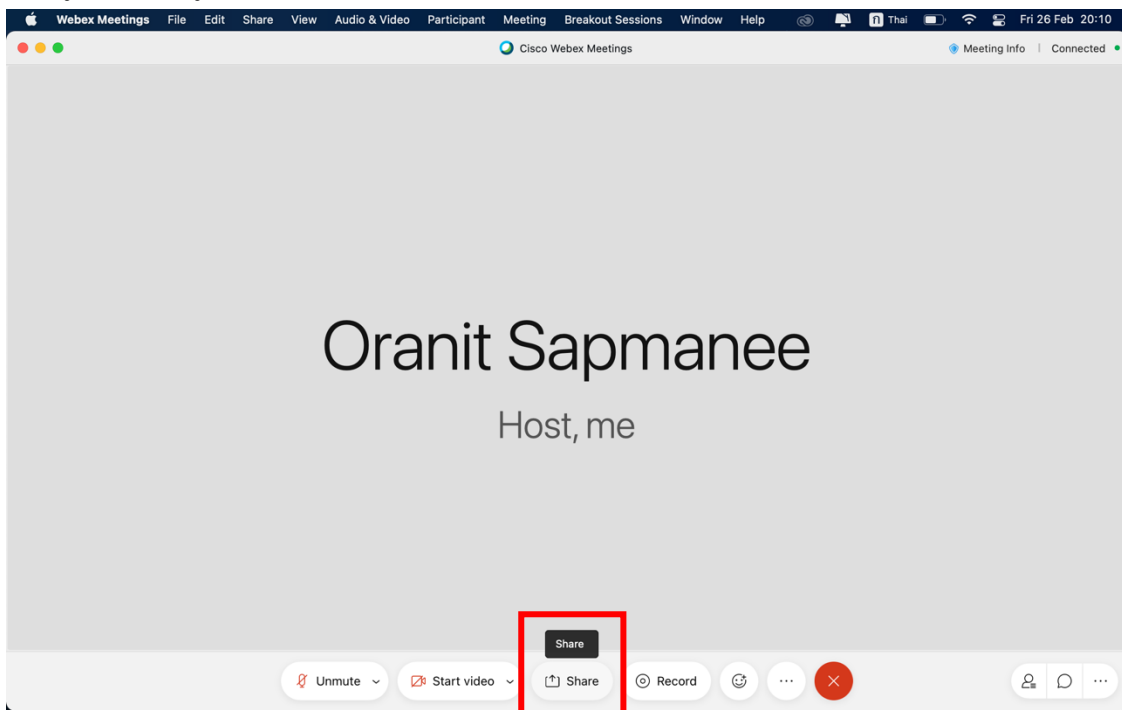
Webex Meetings File Edit Share View Audio & Video Participant Meeting Breakout Sessions Window Help

Thai

Fri 26 Feb 20:10

Cisco Webex Meetings

Meeting Info | Connected

Oranit Sapmanee

Host, me

Share

Unmute

Start video

Share

Record

...

...